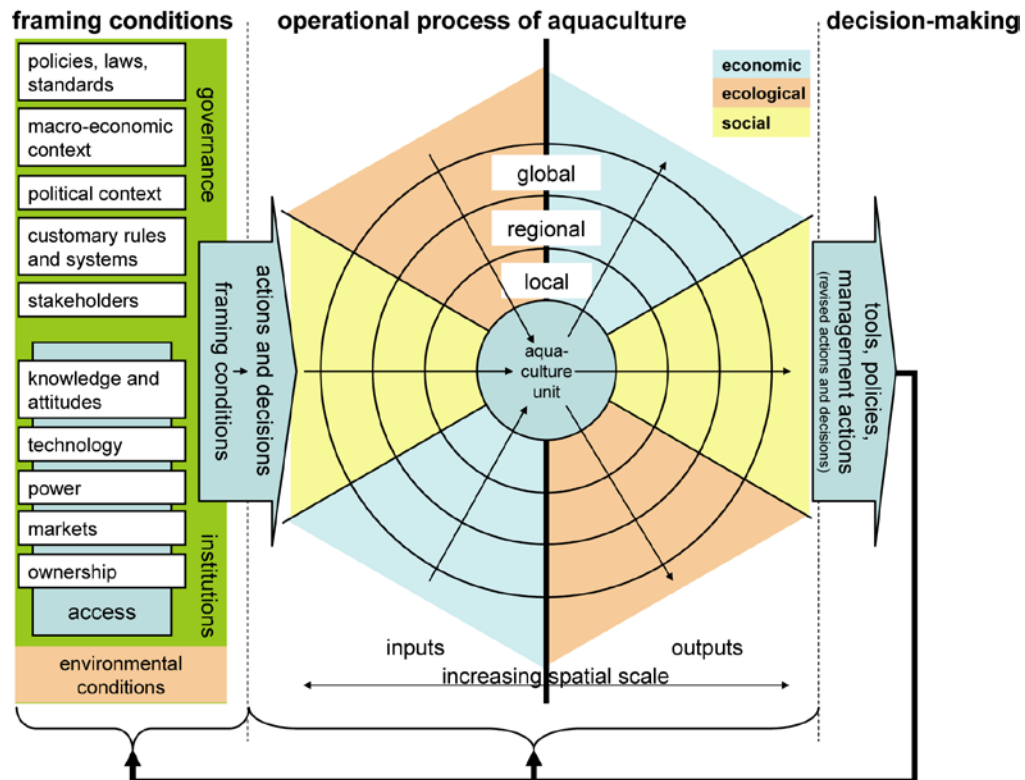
framing conditions

policies, laws, standards

macro-economic context

political context

customary rules and systems

stakeholders

knowledge and attitudes

technology

power

markets

ownership

access

governance

institutions

environmental conditions

actions and decisions framing conditions

operational process of aquaculture

economic
ecological
social

global

regional

local

aqua-culture unit

inputs

outputs

increasing spatial scale

decision-making

tools, policies, management actions (revised actions and decisions)